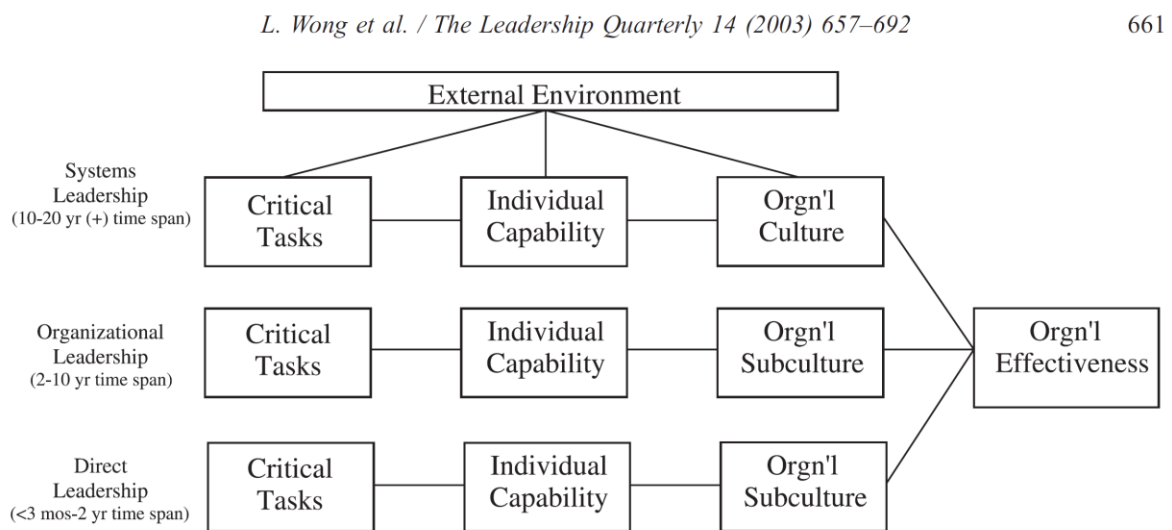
L. Wong et al. / The Leadership Quarterly 14 (2003) 657–692

661

External Environment

Systems Leadership (10-20 yr (+) time span)

Critical Tasks

Individual Capability

Orgn'l Culture

Organizational Leadership (2-10 yr time span)

Critical Tasks

Individual Capability

Orgn'l Subculture

Orgn'l Effectiveness

Direct Leadership (<3 mos-2 yr time span)

Critical Tasks

Individual Capability

Orgn'l Subculture